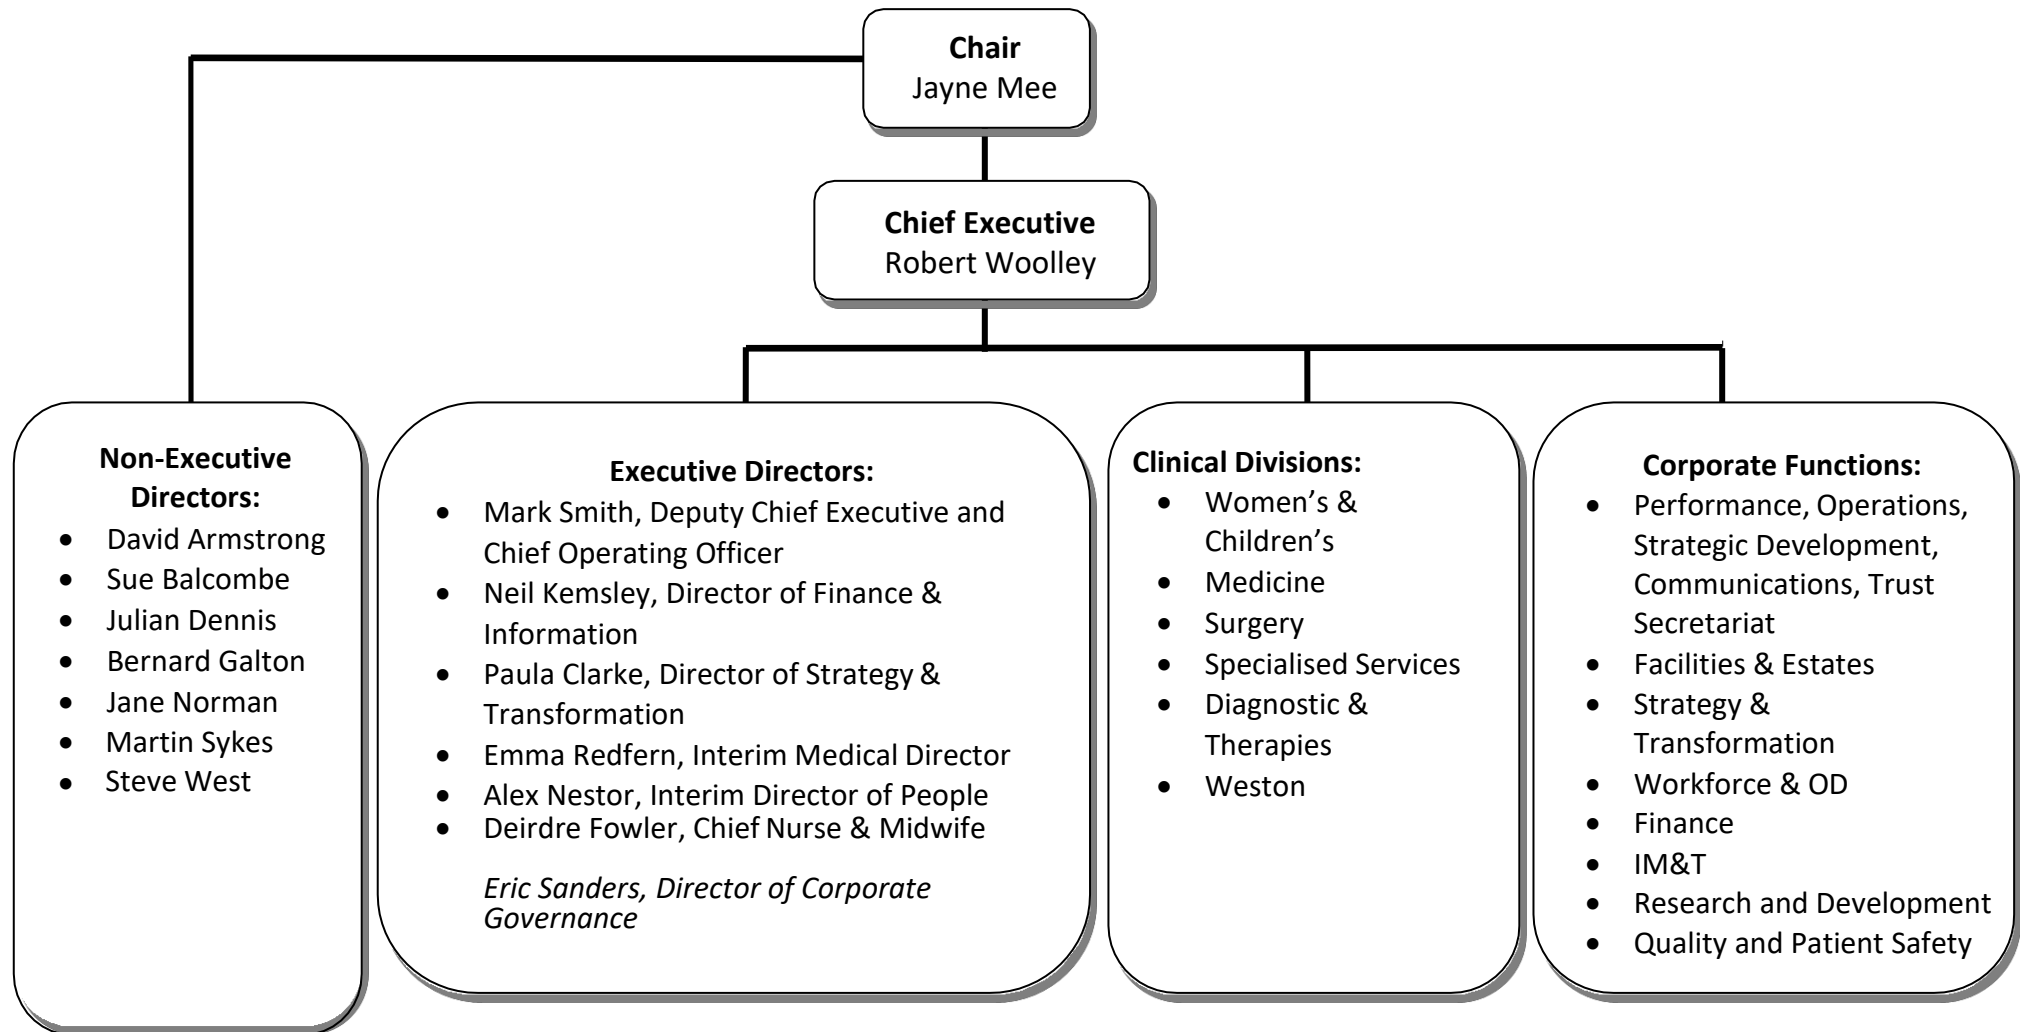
**Chair**
Jayne Mee

**Chief Executive**
Robert Woolley

**Non-Executive Directors:**
- David Armstrong
- Sue Balcombe
- Julian Dennis
- Bernard Galton
- Jane Norman
- Martin Sykes
- Steve West

**Executive Directors:**
- Mark Smith, Deputy Chief Executive and Chief Operating Officer
- Neil Kemsley, Director of Finance & Information
- Paula Clarke, Director of Strategy & Transformation
- Emma Redfern, Interim Medical Director
- Alex Nestor, Interim Director of People
- Deirdre Fowler, Chief Nurse & Midwife

*Eric Sanders, Director of Corporate Governance*

**Clinical Divisions:**
- Women's & Children's
- Medicine
- Surgery
- Specialised Services
- Diagnostic & Therapies
- Weston

**Corporate Functions:**
- Performance, Operations, Strategic Development, Communications, Trust Secretariat
- Facilities & Estates
- Strategy & Transformation
- Workforce & OD
- Finance
- IM&T
- Research and Development
- Quality and Patient Safety